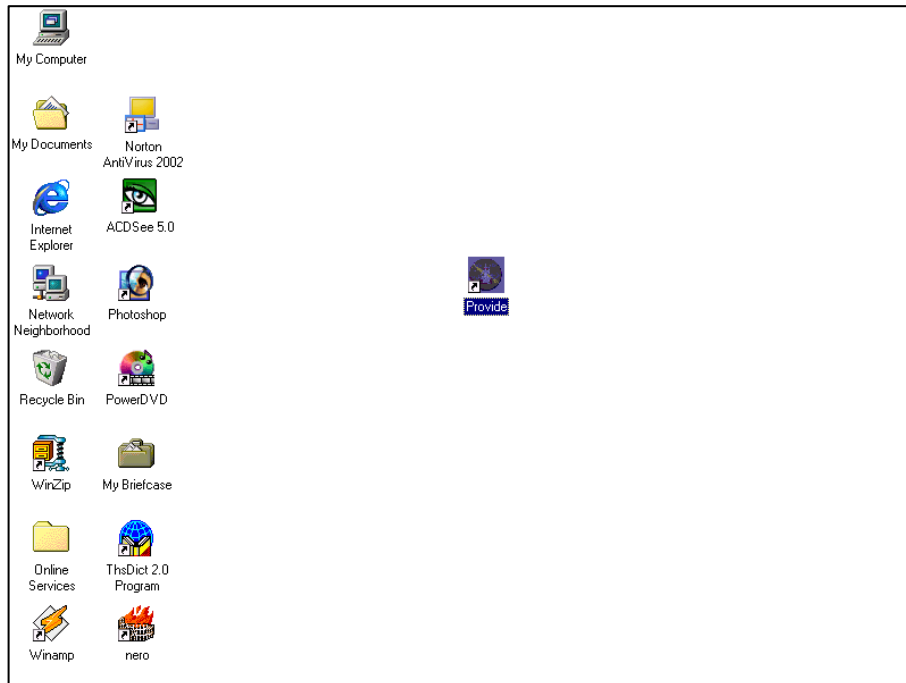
My Computer

My Documents

Norton AntiVirus 2002

Internet Explorer

ACDSee 5.0

Provide

Network Neighborhood

Photoshop

Recycle Bin

PowerDVD

WinZip

My Briefcase

Online Services

ThsDict 2.0 Program

Winamp

nero